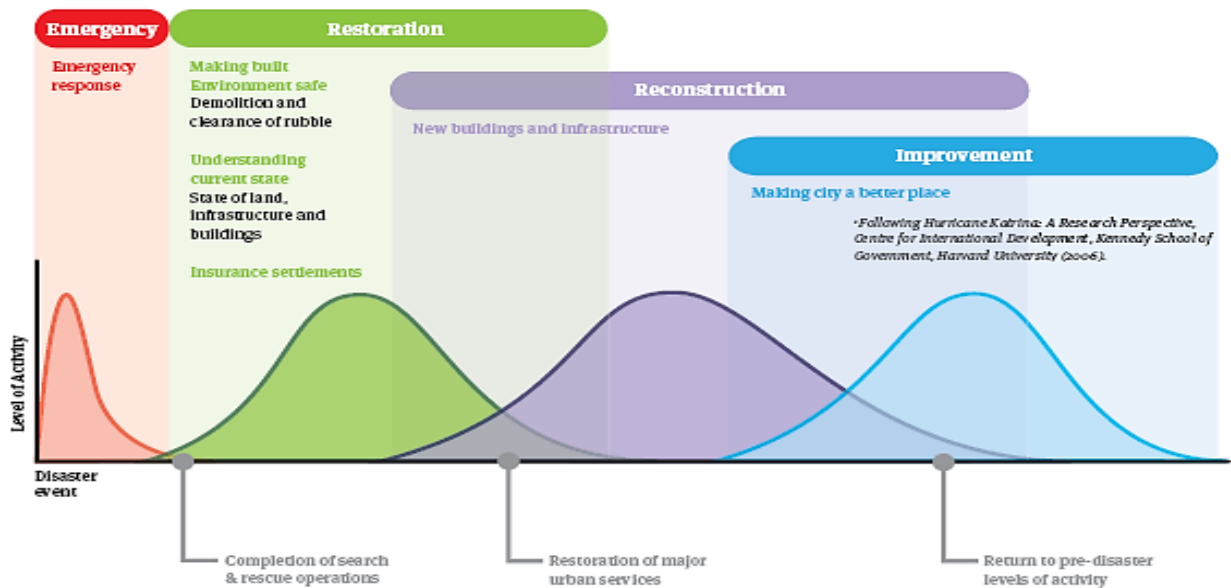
Emergency

Restoration

Emergency response

Making built Environment safe
Demolition and clearance of rubble

Understanding current state
State of land, infrastructure and buildings

Insurance settlements

Reconstruction

New buildings and infrastructure

Improvement

Making city a better place

*Following Hurricane Katrina: A Research Perspective, Centre for International Development, Kennedy School of Government, Harvard University (2006).

Level of Activity

Disaster event

Completion of search & rescue operations

Restoration of major urban services

Return to pre-disaster levels of activity